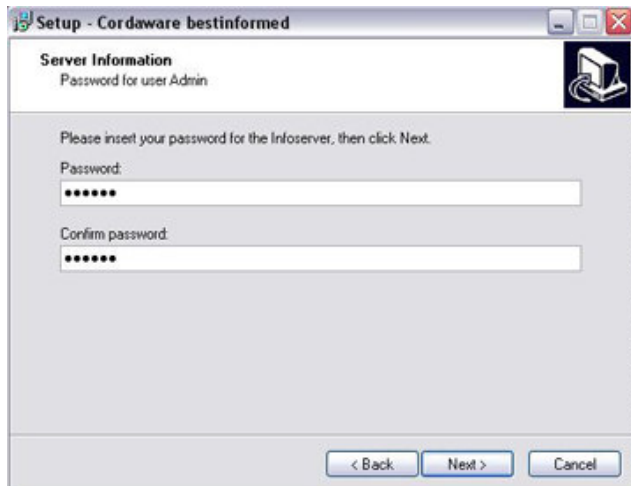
Setup - Cordaware bestinformed

Server Information
Password for user Admin

Please insert your password for the Infoserver, then click Next.

Password:

••••••

Confirm password:

••••••

< Back Next > Cancel